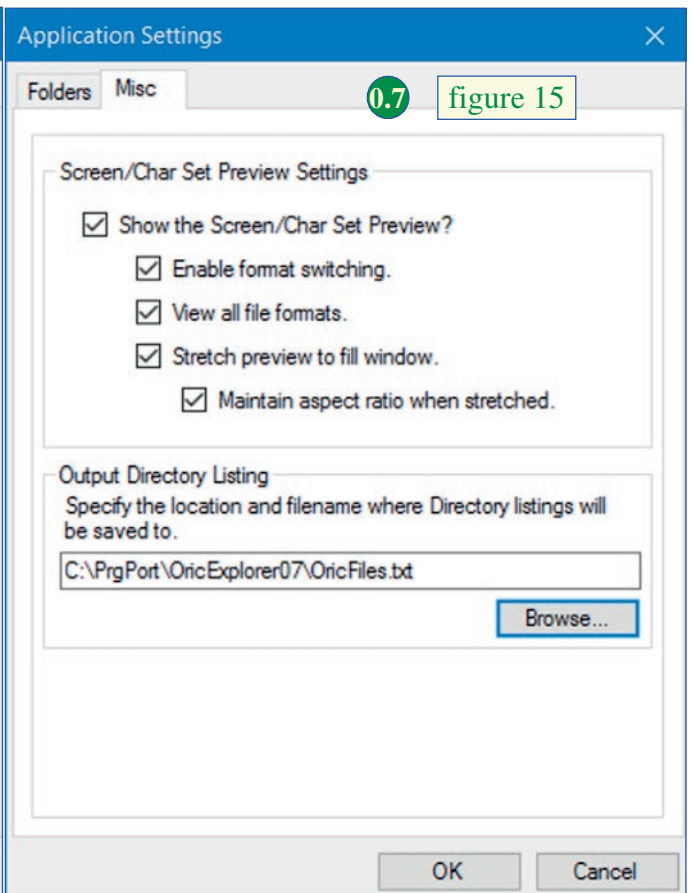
Application Settings

Folders Misc

0.7 figure 15

Screen/Char Set Preview Settings

Show the Screen/Char Set Preview?

Enable format switching.

View all file formats.

Stretch preview to fill window.

Maintain aspect ratio when stretched.

Output Directory Listing

Specify the location and filename where Directory listings will be saved to.

C:\PrgPort\OricExplorer07\OricFiles.txt

Browse...

OK Cancel